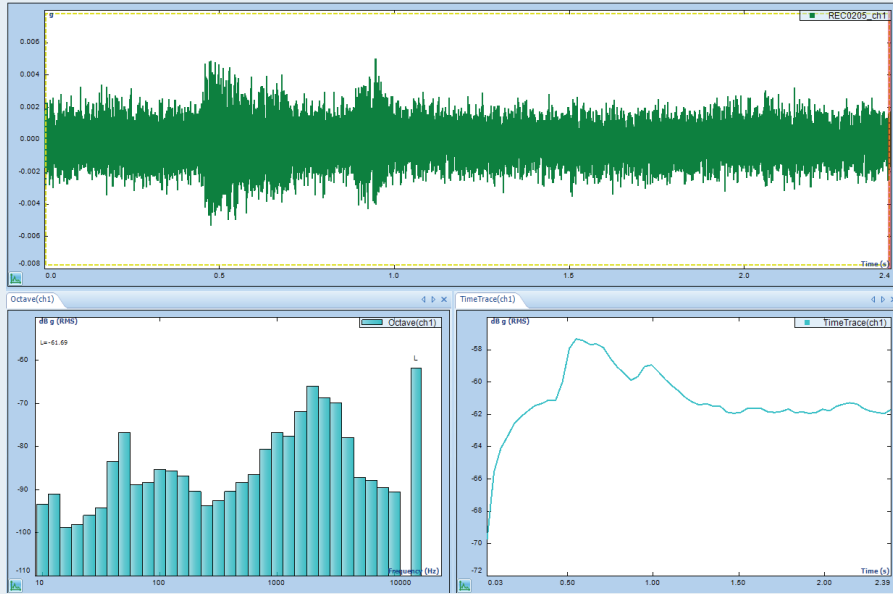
g

REC0205_ch1

0.006
0.004
0.002
0.000
-0.002
-0.004
-0.006
-0.008

0.0 0.5 1.0 1.5 2.0 2.4

Time (s)

Octave(ch1)

dB g (RMS)

Octave(ch1)

L=-61.69

L

-60
-70
-80
-90
-100
-110

10 100 1000 10000

Frequency (Hz)

TimeTrace(ch1)

dB g (RMS)

TimeTrace(ch1)

-58
-60
-62
-64
-66
-68
-70
-72

0.03 0.50 1.00 1.50 2.00 2.39

Time (s)